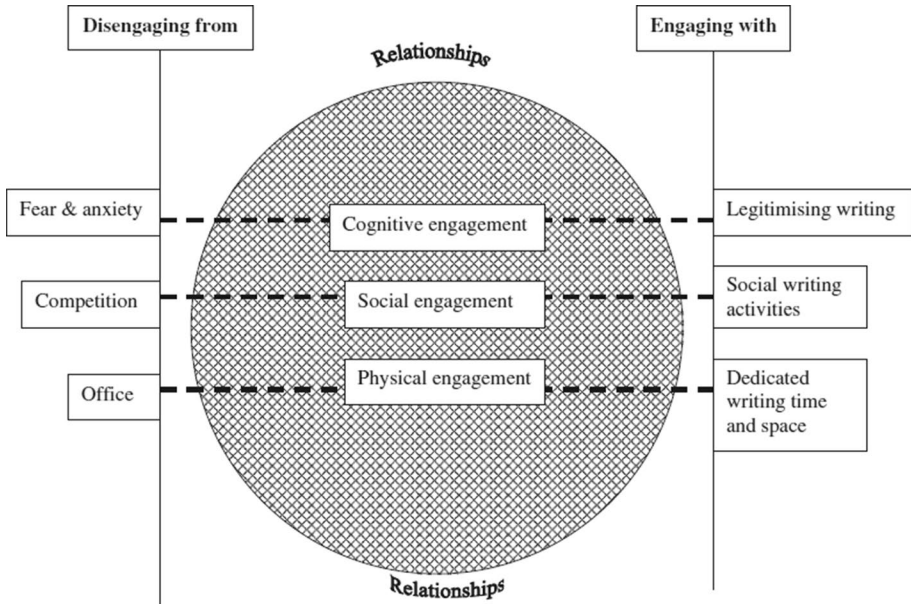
Disengaging from

Engaging with

Relationships

Fear & anxiety

Cognitive engagement

Legitimising writing

Competition

Social engagement

Social writing activities

Office

Physical engagement

Dedicated writing time and space

Relationships